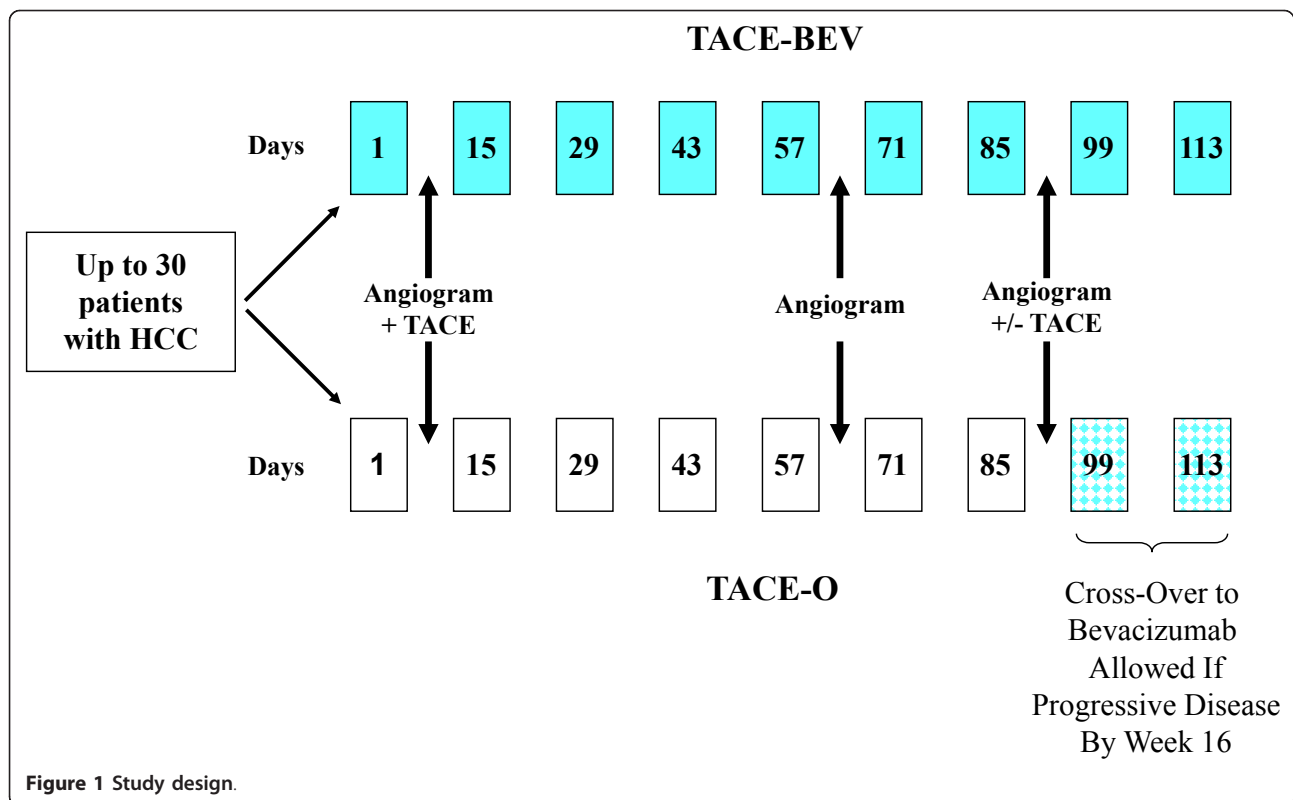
TACE-BEV

Days 1 15 29 43 57 71 85 99 113

Up to 30 patients with HCC

Angiogram + TACE

Angiogram

Angiogram +/- TACE

Days 1 15 29 43 57 71 85 99 113

TACE-O

Cross-Over to Bevacizumab Allowed If Progressive Disease By Week 16

Figure 1 Study design.